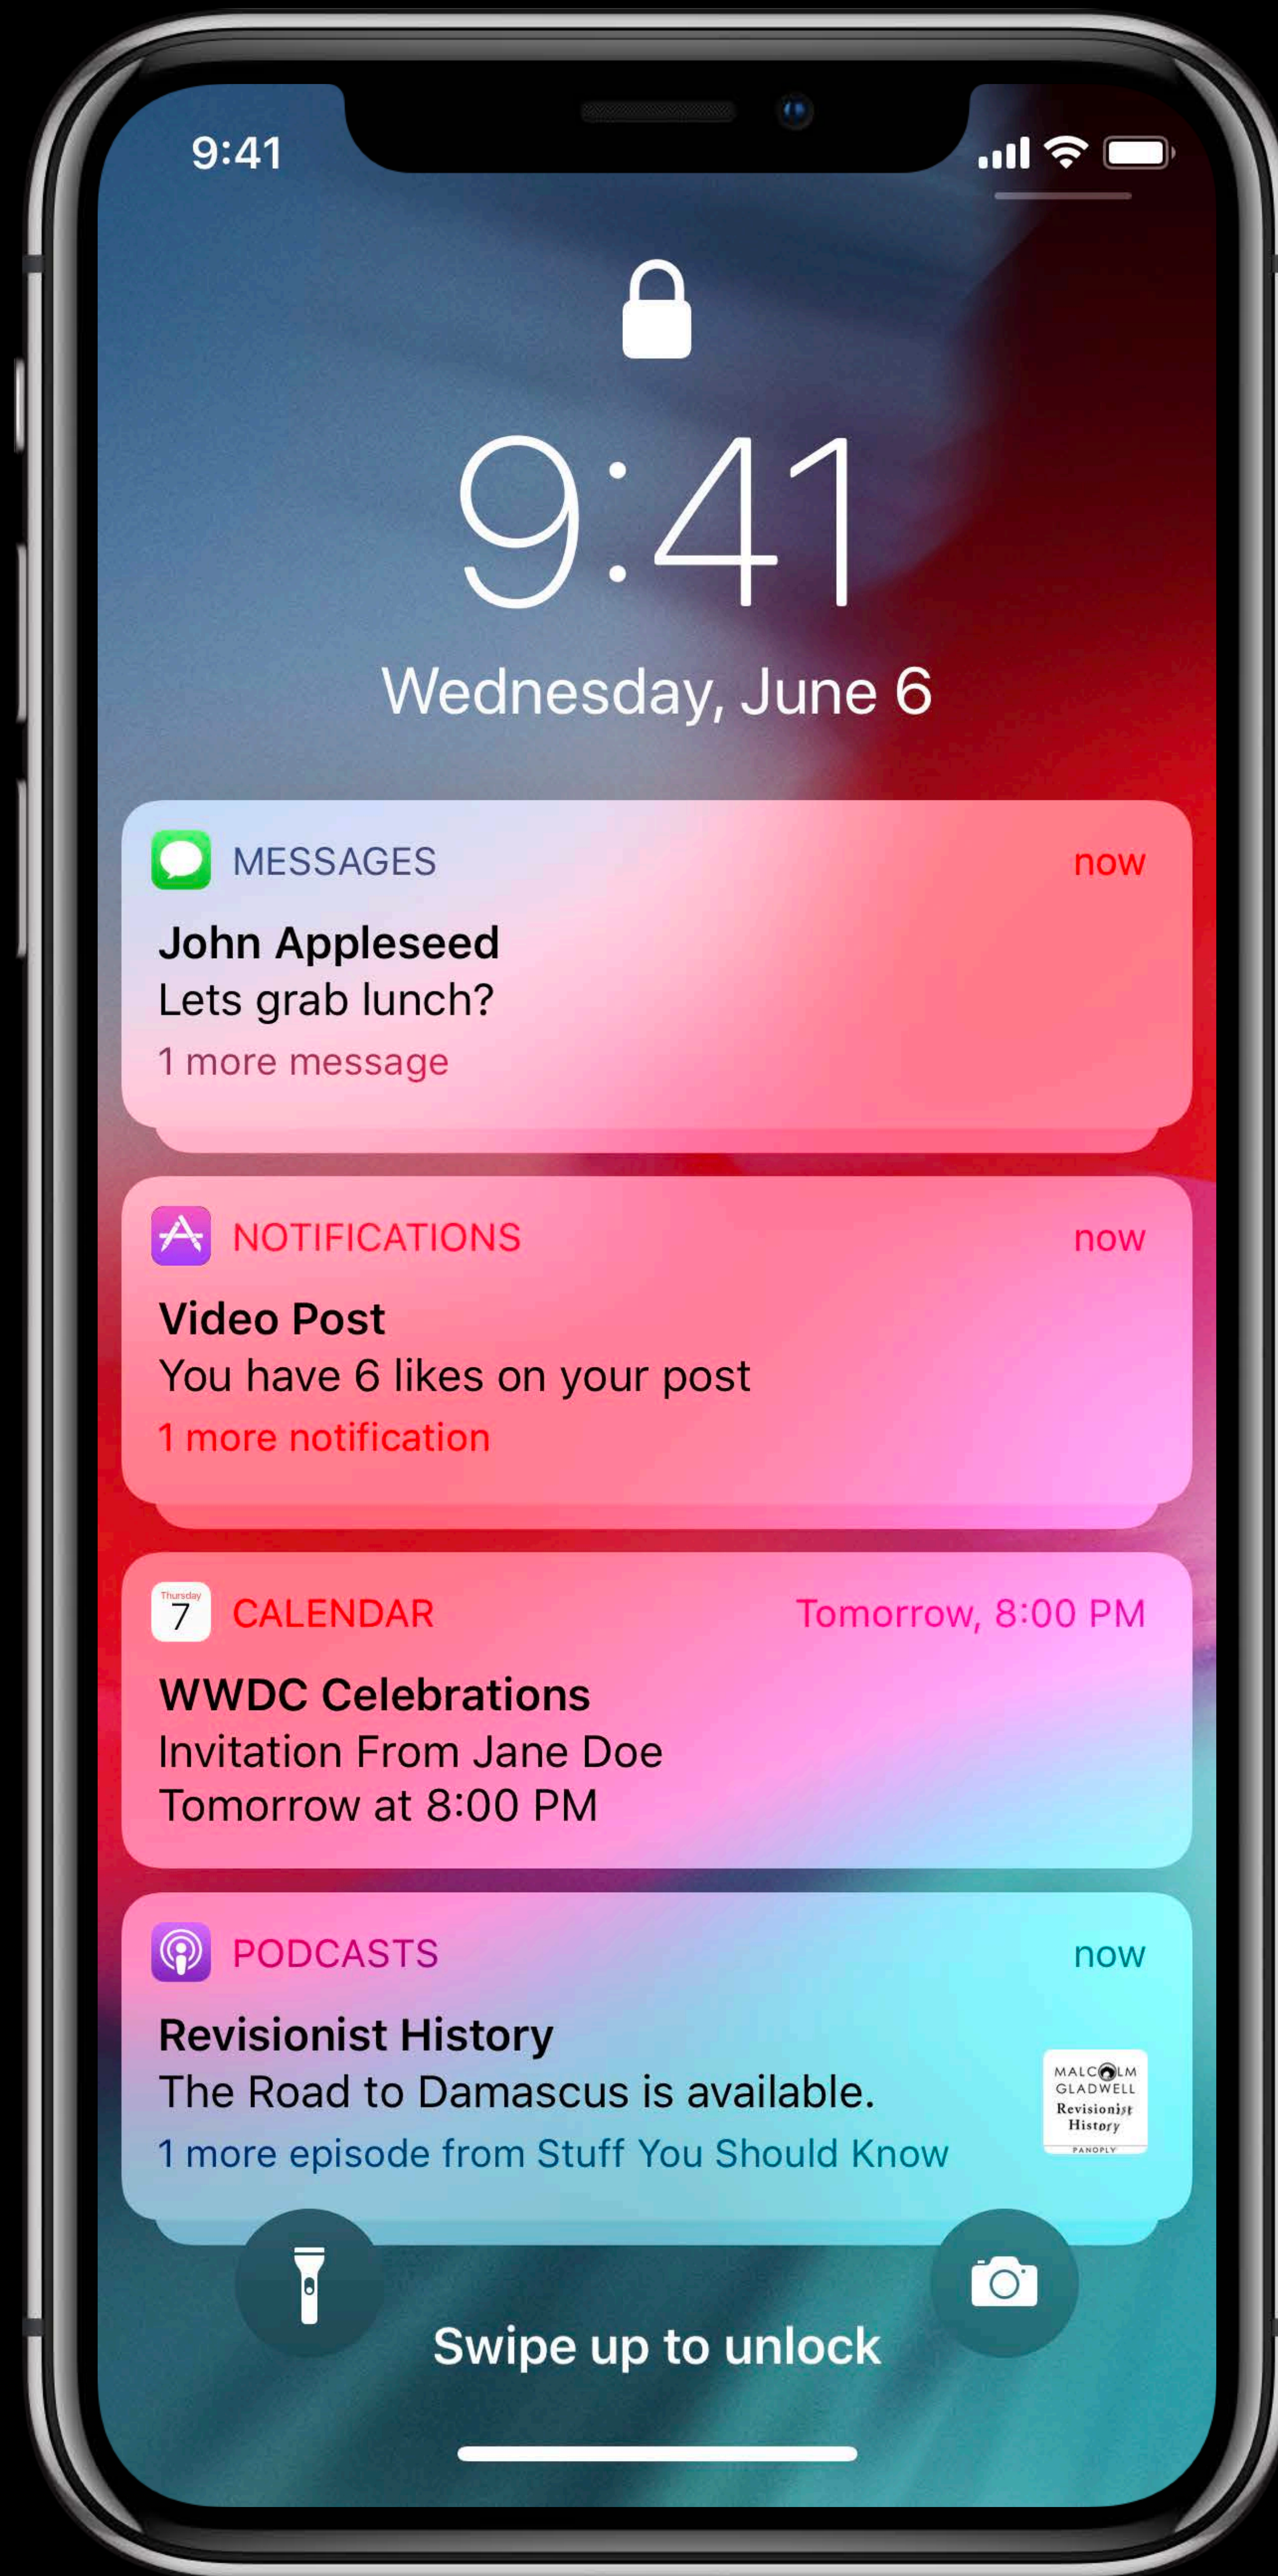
9:41

9:41
Wednesday, June 6

MESSAGES now
John Appleseed
Lets grab lunch?
1 more message

NOTIFICATIONS now
Video Post
You have 6 likes on your post
1 more notification

Thursday
7
CALENDAR Tomorrow, 8:00 PM
WWDC Celebrations
Invitation From Jane Doe
Tomorrow at 8:00 PM

PODCASTS now
Revisionist History
The Road to Damascus is available.
1 more episode from Stuff You Should Know
MALCOLM GLADWELL
Revisionist History
PANOPLY

Swipe up to unlock